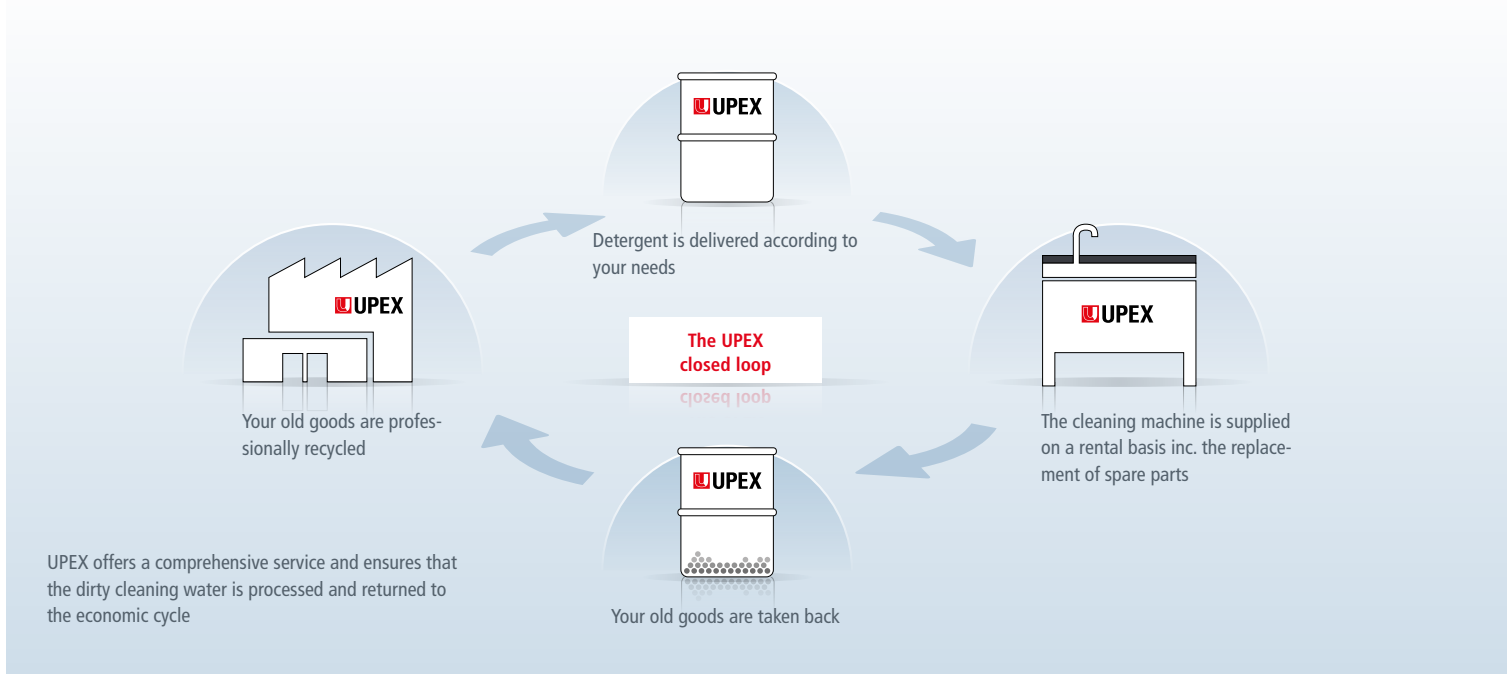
UPEX

Detergent is delivered according to your needs

UPEX

Your old goods are professionally recycled

The UPEX closed loop

closed loop

UPEX

The cleaning machine is supplied on a rental basis inc. the replacement of spare parts

UPEX

Your old goods are taken back

UPEX offers a comprehensive service and ensures that the dirty cleaning water is processed and returned to the economic cycle